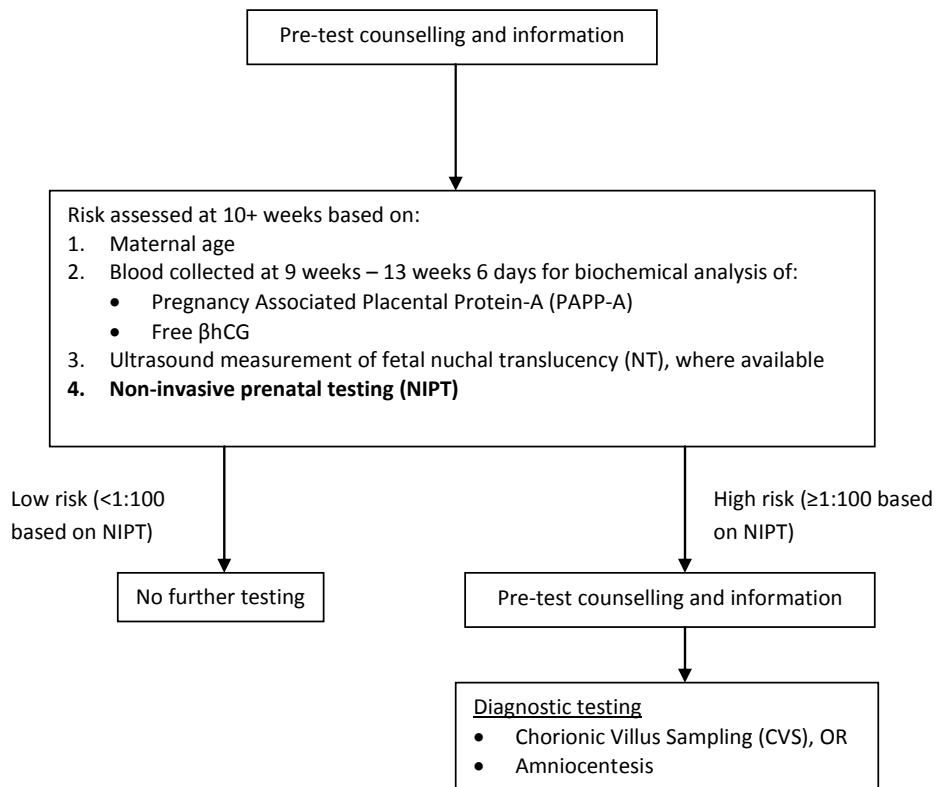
Pre-test counselling and information

Risk assessed at 10+ weeks based on:
1. Maternal age
2. Blood collected at 9 weeks – 13 weeks 6 days for biochemical analysis of:
• Pregnancy Associated Placental Protein-A (PAPP-A)
• Free βhCG
3. Ultrasound measurement of fetal nuchal translucency (NT), where available
**4. Non-invasive prenatal testing (NIPT)**

Low risk (<1:100 based on NIPT)

High risk (≥1:100 based on NIPT)

No further testing

Pre-test counselling and information

Diagnostic testing
• Chorionic Villus Sampling (CVS), OR
• Amniocentesis